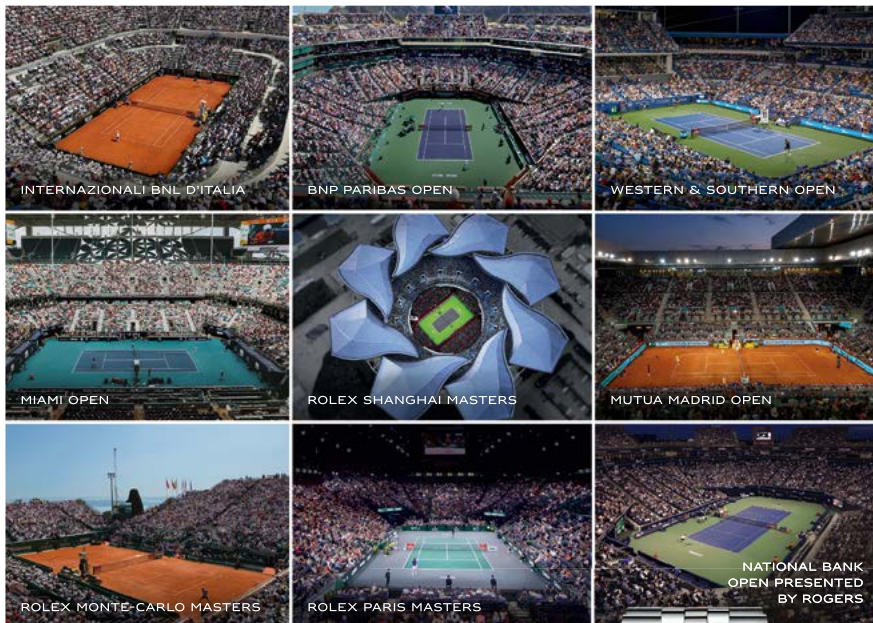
INTERNAZIONALI BNL D'ITALIA

BNP PARIBAS OPEN

WESTERN & SOUTHERN OPEN

MIAMI OPEN

ROLEX SHANGHAI MASTERS

MUTUA MADRID OPEN

ROLEX MONTE-CARLO MASTERS

ROLEX PARIS MASTERS

NATIONAL BANK OPEN PRESENTED BY ROGERS